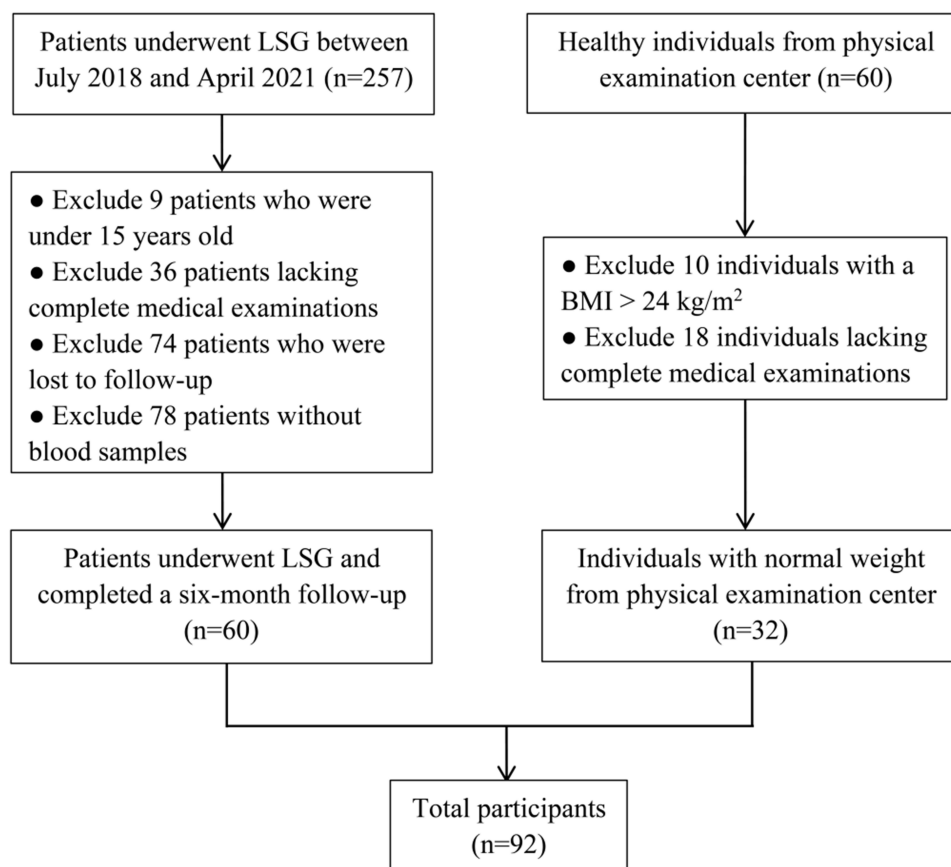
Patients underwent LSG between July 2018 and April 2021 (n=257)

Healthy individuals from physical examination center (n=60)

● Exclude 9 patients who were under 15 years old
● Exclude 36 patients lacking complete medical examinations
● Exclude 74 patients who were lost to follow-up
● Exclude 78 patients without blood samples

● Exclude 10 individuals with a BMI > 24 kg/m$^2$
● Exclude 18 individuals lacking complete medical examinations

Patients underwent LSG and completed a six-month follow-up (n=60)

Individuals with normal weight from physical examination center (n=32)

Total participants (n=92)